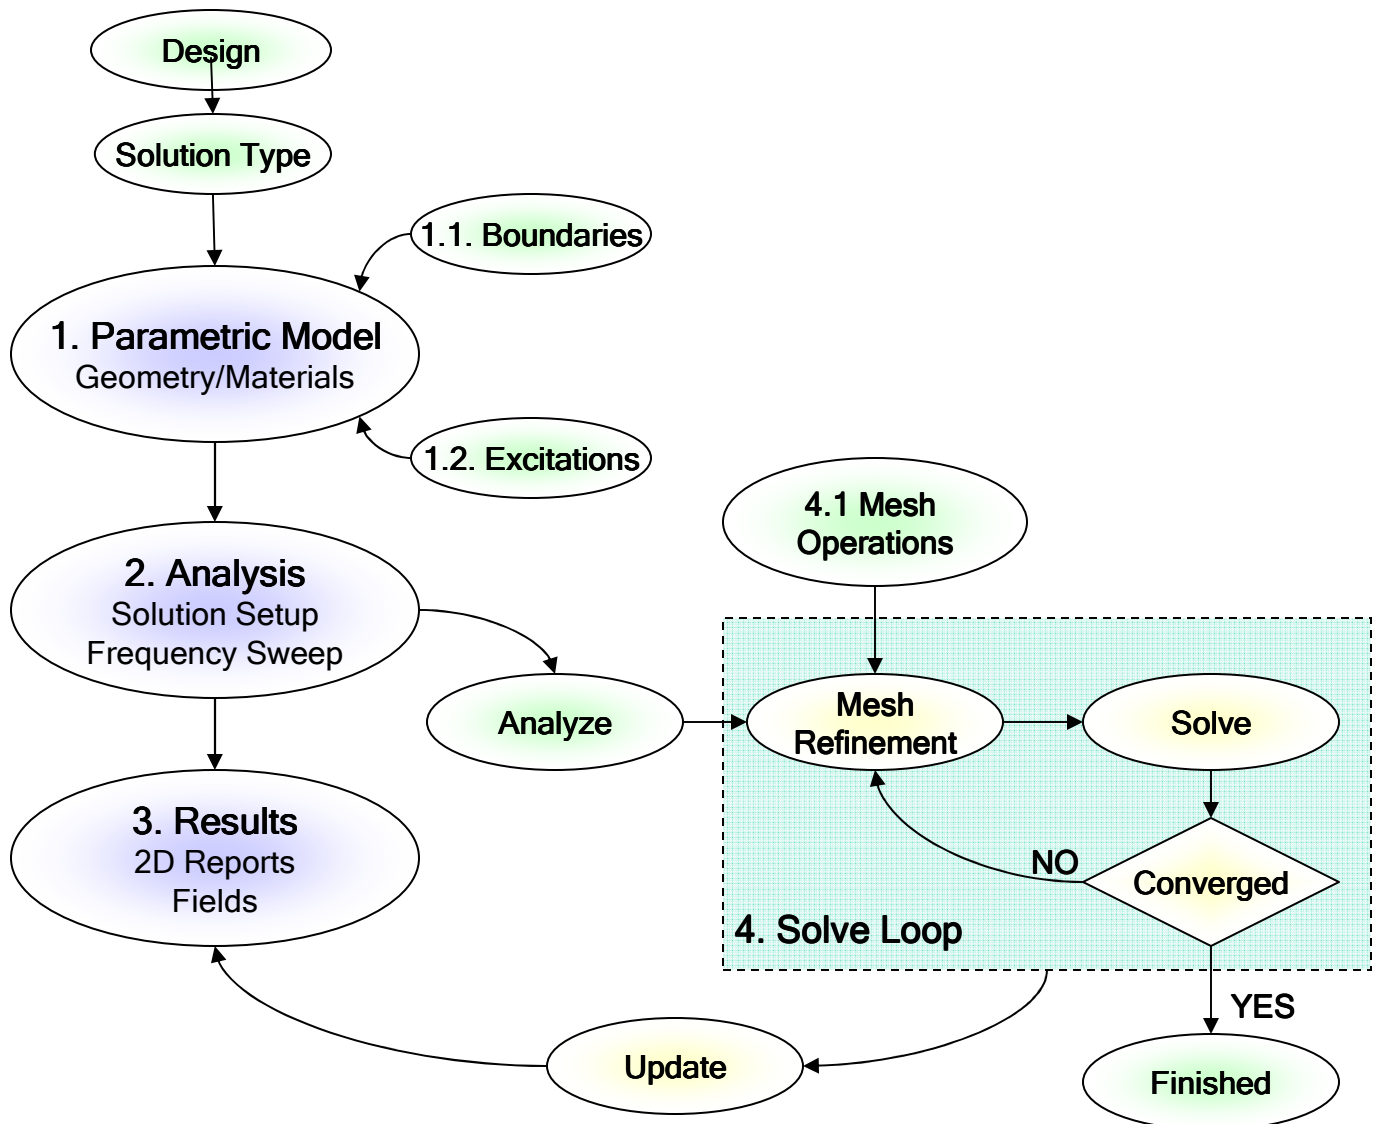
Design

Solution Type

1.1. Boundaries

1. Parametric Model
Geometry/Materials

1.2. Excitations

4.1 Mesh Operations

2. Analysis
Solution Setup
Frequency Sweep

Analyze

Mesh Refinement

Solve

3. Results
2D Reports
Fields

NO

Converged

4. Solve Loop

YES

Update

Finished